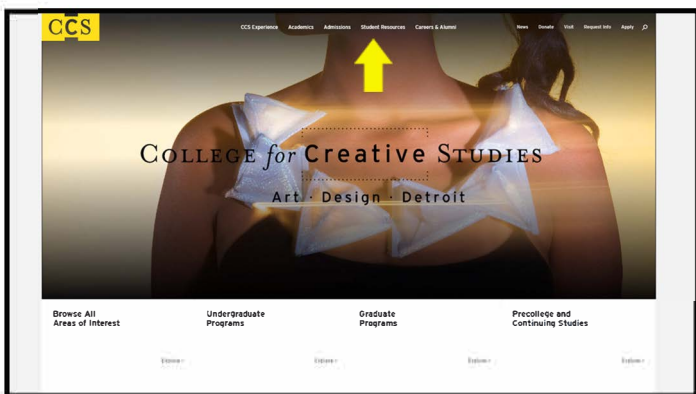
CCS

CCS Experience Academics Admissions Student Resources Careers & Alumni

News Donate Visit Request Info Apply

College for Creative Studies

Art · Design · Detroit

Browse All Areas of Interest

Undergraduate Programs

Graduate Programs

Precollege and Continuing Studies

Explore

Explore

Explore

Explore